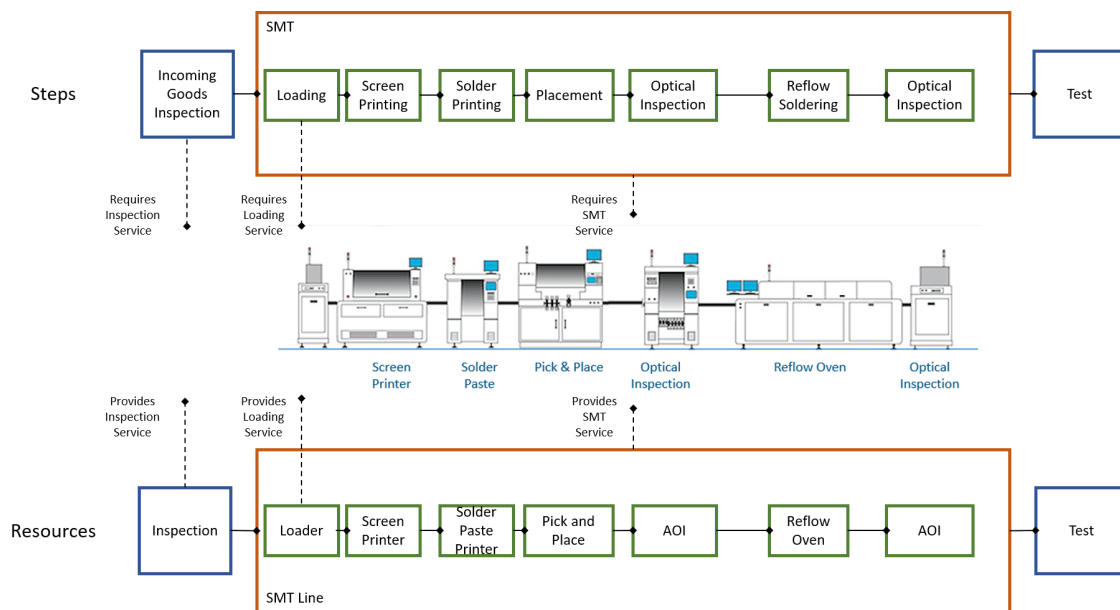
SMT

Steps

Incoming Goods Inspection

Loading

Screen Printing

Solder Printing

Placement

Optical Inspection

Reflow Soldering

Optical Inspection

Test

Requires Inspection Service

Requires Loading Service

Requires SMT Service

Screen Printer

Solder Paste

Pick & Place

Optical Inspection

Reflow Oven

Optical Inspection

Provides Inspection Service

Provides Loading Service

Provides SMT Service

Resources

Inspection

Loader

Screen Printer

Solder Paste Printer

Pick and Place

AOI

Reflow Oven

AOI

Test

SMT Line